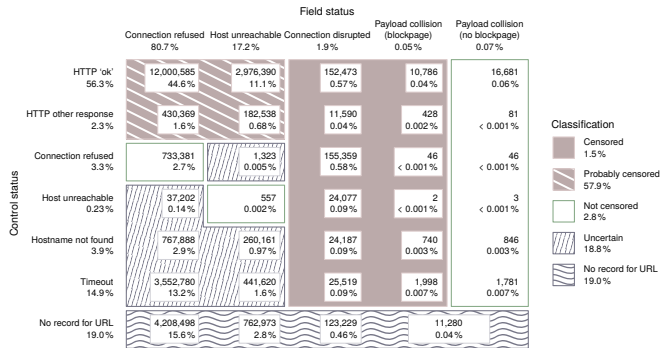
Field status

| | Connection refused 80.7 % | Host unreachable 17.2 % | Connection disrupted 1.9 % | Payload collision (blockpage) 0.05 % | Payload collision (no blockpage) 0.07 % |
|---|---|---|---|---|---|
| HTTP 'ok' 56.3 % | 12,000,585 44.6 % | 2,976,390 11.1 % | 152,473 0.57 % | 10,786 0.04 % | 16,681 0.06 % |
| HTTP other response 2.3 % | 430,369 1.6 % | 182,538 0.68 % | 11,590 0.04 % | 428 0.002 % | 81 < 0.001 % |
| Connection refused 3.3 % | 733,381 2.7 % | 1,323 0.005 % | 155,359 0.58 % | 46 < 0.001 % | 46 < 0.001 % |
| Host unreachable 0.23 % | 37,202 0.14 % | 557 0.002 % | 24,077 0.09 % | 2 < 0.001 % | 3 < 0.001 % |
| Hostname not found 3.9 % | 767,888 2.9 % | 260,161 0.97 % | 24,187 0.09 % | 740 0.003 % | 846 0.003 % |
| Timeout 14.9 % | 3,552,780 13.2 % | 441,620 1.6 % | 25,519 0.09 % | 1,998 0.007 % | 1,781 0.007 % |
| No record for URL 19.0 % | 4,208,498 15.6 % | 762,973 2.8 % | 123,229 0.46 % | 11,280 0.04 % | |

Control status

Classification
Censored 1.5 %
Probably censored 57.9 %
Not censored 2.8 %
Uncertain 18.8 %
No record for URL 19.0 %